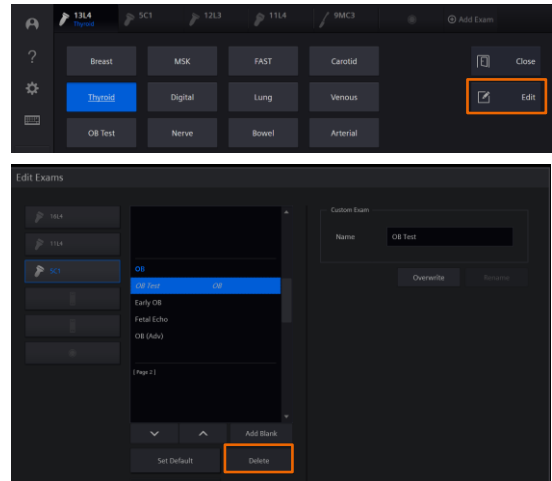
13L4
Thyroid
5C1
12L3
11L4
9MC3
Add Exam

?

Breast
MSK
FAST
Carotid
Close
Thyroid
Digital
Lung
Venous
Edit
OB Test
Nerve
Bowel
Arterial

Edit Exams

13L4
11L4
5C1

OB
OB Test
OB
Early OB
Fetal Echo
OB (Adv)
[ Page 2 ]

Add Blank
Set Default
Delete

Custom Exam
Name
OB Test
Overwrite
Rename